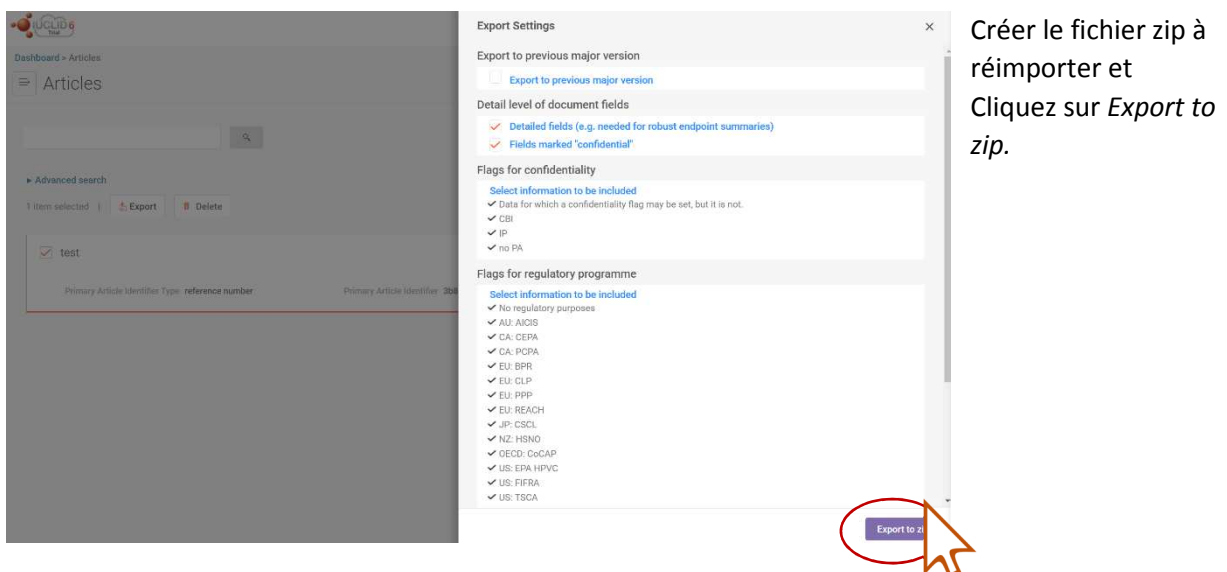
IUCLID 6 Trial

Dashboard » Articles

Articles

▸ Advanced search

1 item selected | Export | Delete

test

Primary Article Identifier Type: reference number

Primary Article Identifier: 3b8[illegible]

Export Settings

×

Export to previous major version

Export to previous major version

Detail level of document fields

Detailed fields (e.g. needed for robust endpoint summaries)

Fields marked "confidential"

Flags for confidentiality

Select information to be included

✓ Data for which a confidentiality flag may be set, but it is not.
✓ CBI
✓ IP
✓ no PA

Flags for regulatory programme

Select information to be included

✓ No regulatory purposes
✓ AU: AICIS
✓ CA: CEPA
✓ CA: PCPA
✓ EU: BPR
✓ EU: CLP
✓ EU: PPP
✓ EU: REACH
✓ JP: CSCL
✓ NZ: HSNO
✓ OECD: CoCAP
✓ US: EPA HPVC
✓ US: FIFRA
✓ US: TSCA

Export to zi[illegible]

Créer le fichier zip à réimporter et Cliquez sur *Export to zip.*